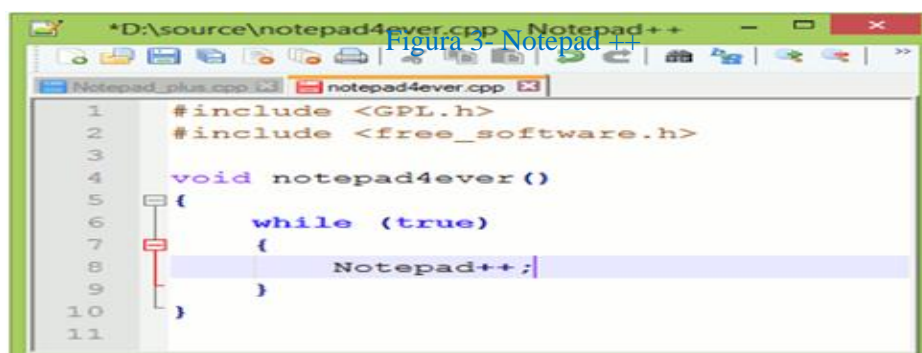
*D:\source\notepad4ever.cpp - Notepad++

Figura 3- Notepad ++

Notepad_plus.cpp
notepad4ever.cpp

1 #include <GPL.h>
2 #include <free_software.h>
3
4 void notepad4ever()
5 {
6 while (true)
7 {
8 Notepad++;
9 }
10 }
11